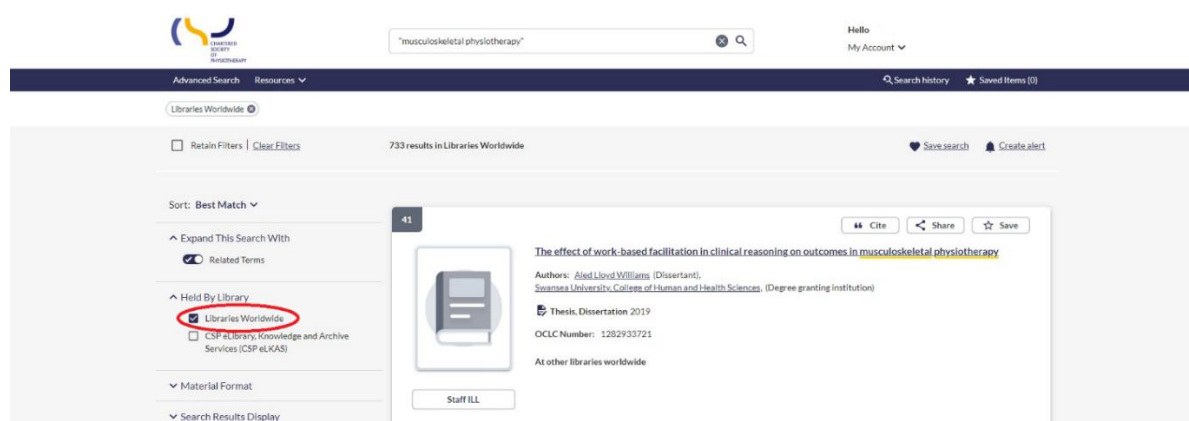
CHARTERED SOCIETY OF PHYSIOTHERAPY

"musculoskeletal physiotherapy"

Hello
My Account

Advanced Search Resources

Search history Saved Items (0)

Libraries Worldwide

Retain Filters | Clear Filters

733 results in Libraries Worldwide

Save search Create alert

Sort: Best Match

Expand This Search With

Related Terms

Held By Library

Libraries Worldwide

CSP eLibrary, Knowledge and Archive Services (CSP eLKAS)

Material Format

Search Results Display

41

Cite Share Save

The effect of work-based facilitation in clinical reasoning on outcomes in musculoskeletal physiotherapy

Authors: Aled Lloyd Williams (Dissertant), Swansea University. College of Human and Health Sciences. (Degree granting institution)

Thesis, Dissertation 2019

OCLC Number: 1282933721

At other libraries worldwide

Staff ILL